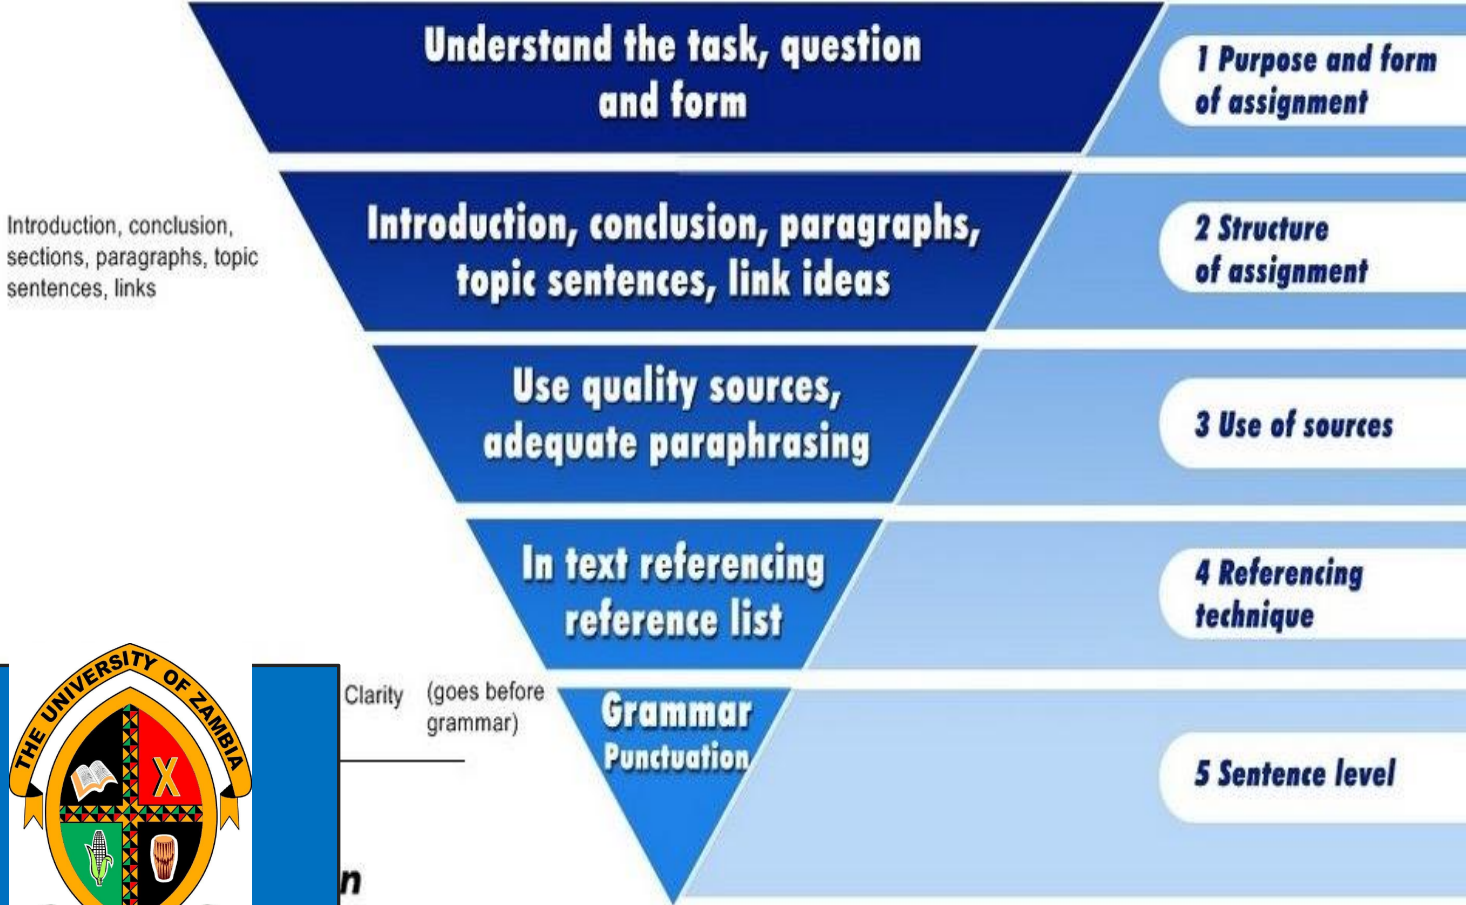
Understand the task, question and form

1 Purpose and form of assignment

Introduction, conclusion, sections, paragraphs, topic sentences, links

Introduction, conclusion, paragraphs, topic sentences, link ideas

2 Structure of assignment

Use quality sources, adequate paraphrasing

3 Use of sources

In text referencing reference list

4 Referencing technique

THE UNIVERSITY OF ZAMBIA

Clarity (goes before grammar)

Grammar Punctuation

5 Sentence level

n